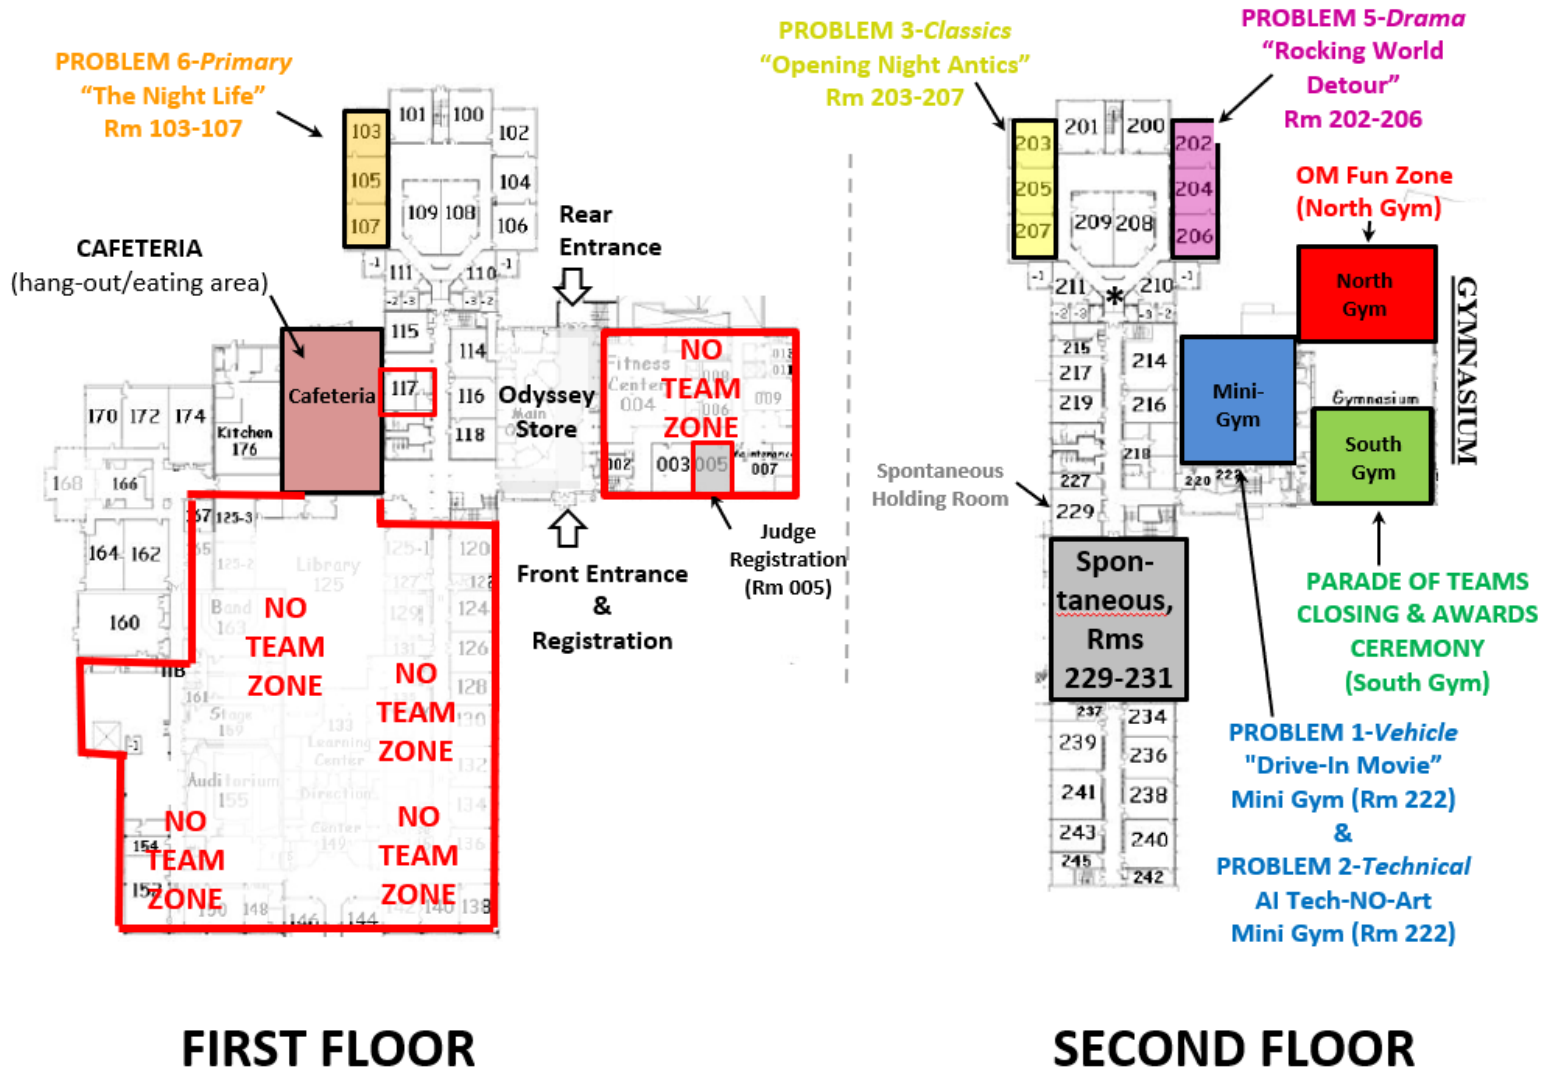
PROBLEM 6-*Primary*
"The Night Life"
Rm 103-107

103
105
107
101 100
102
104
109 108
106
111 110
-1 -1
-2 -3 -3 -2

CAFETERIA
(hang-out/eating area)

Rear
Entrance

115
114
117
116
118
Cafeteria
Kitchen
176
170 172 174
168 166
Odyssey
Main
Store

Fitness
Center
004
NO
TEAM
ZONE
009
002 003 005 007

Judge
Registration
(Rm 005)

Front Entrance
&
Registration

167 125-3
164 162
160
Library
125
Band
163
NO
TEAM
ZONE
125-1
120
127
122
129
124
131
126
NO
TEAM
ZONE
128
130
132
134
136
133
Learning
Center
Direction
Center
149
161
Stage
169
Auditorium
155
154
157
NO
TEAM
ZONE
NO
TEAM
ZONE
148 146 144 142 140 138

FIRST FLOOR

PROBLEM 3-*Classics*
"Opening Night Antics"
Rm 203-207

PROBLEM 5-*Drama*
"Rocking World
Detour"
Rm 202-206

203
205
207
201 200
202
204
206
209 208
211 210
-1 -1
-2 -3 -3 -2
*

OM Fun Zone
(North Gym)

North
Gym

GYMNASIUM

215
217
219
214
216
Mini-
Gym
Gymnasium
South
Gym
218
227
220 222
229

Spontaneous
Holding Room

Spon-
taneous,
Rms
229-231

237
234
239
236
241
238
243
240
245
242

PARADE OF TEAMS
CLOSING & AWARDS
CEREMONY
(South Gym)

PROBLEM 1-*Vehicle*
"Drive-In Movie"
Mini Gym (Rm 222)
&
PROBLEM 2-*Technical*
AI Tech-NO-Art
Mini Gym (Rm 222)

SECOND FLOOR